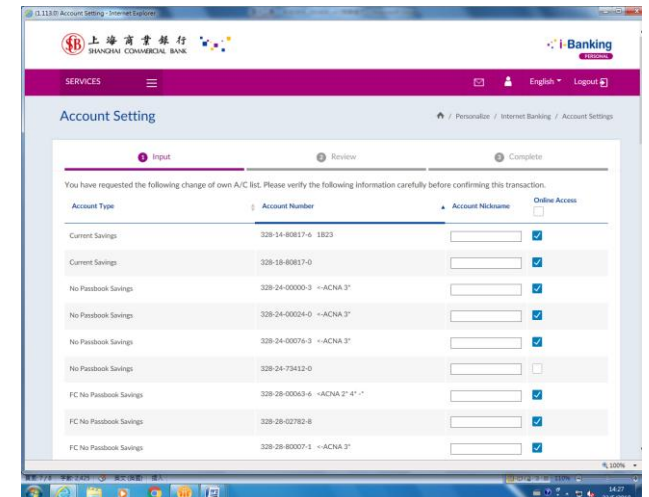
(1.113.0) Account Setting - Internet Explorer

上海商業銀行 SHANGHAI COMMERCIAL BANK

i-Banking PERSONAL

SERVICES

English Logout

Account Setting

Personalize / Internet Banking / Account Settings

1 Input
2 Review
3 Complete

You have requested the following change of own A/C list. Please verify the following information carefully before confirming this transaction.

| Account Type | Account Number | Account Nickname | Online Access |
|---|---|---|---|
| Current Savings | 328-14-80817-6 1823 | | |
| Current Savings | 328-18-80817-0 | | |
| No Passbook Savings | 328-24-00000-3 <-ACNA 3" | | |
| No Passbook Savings | 328-24-00024-0 <-ACNA 3" | | |
| No Passbook Savings | 328-24-00076-3 <-ACNA 3" | | |
| No Passbook Savings | 328-24-73412-0 | | |
| FC No Passbook Savings | 328-28-00063-6 <ACNA 2" 4" -" | | |
| FC No Passbook Savings | 328-28-02782-8 | | |
| FC No Passbook Savings | 328-28-80007-1 <-ACNA 3" | | |

100%

14:27